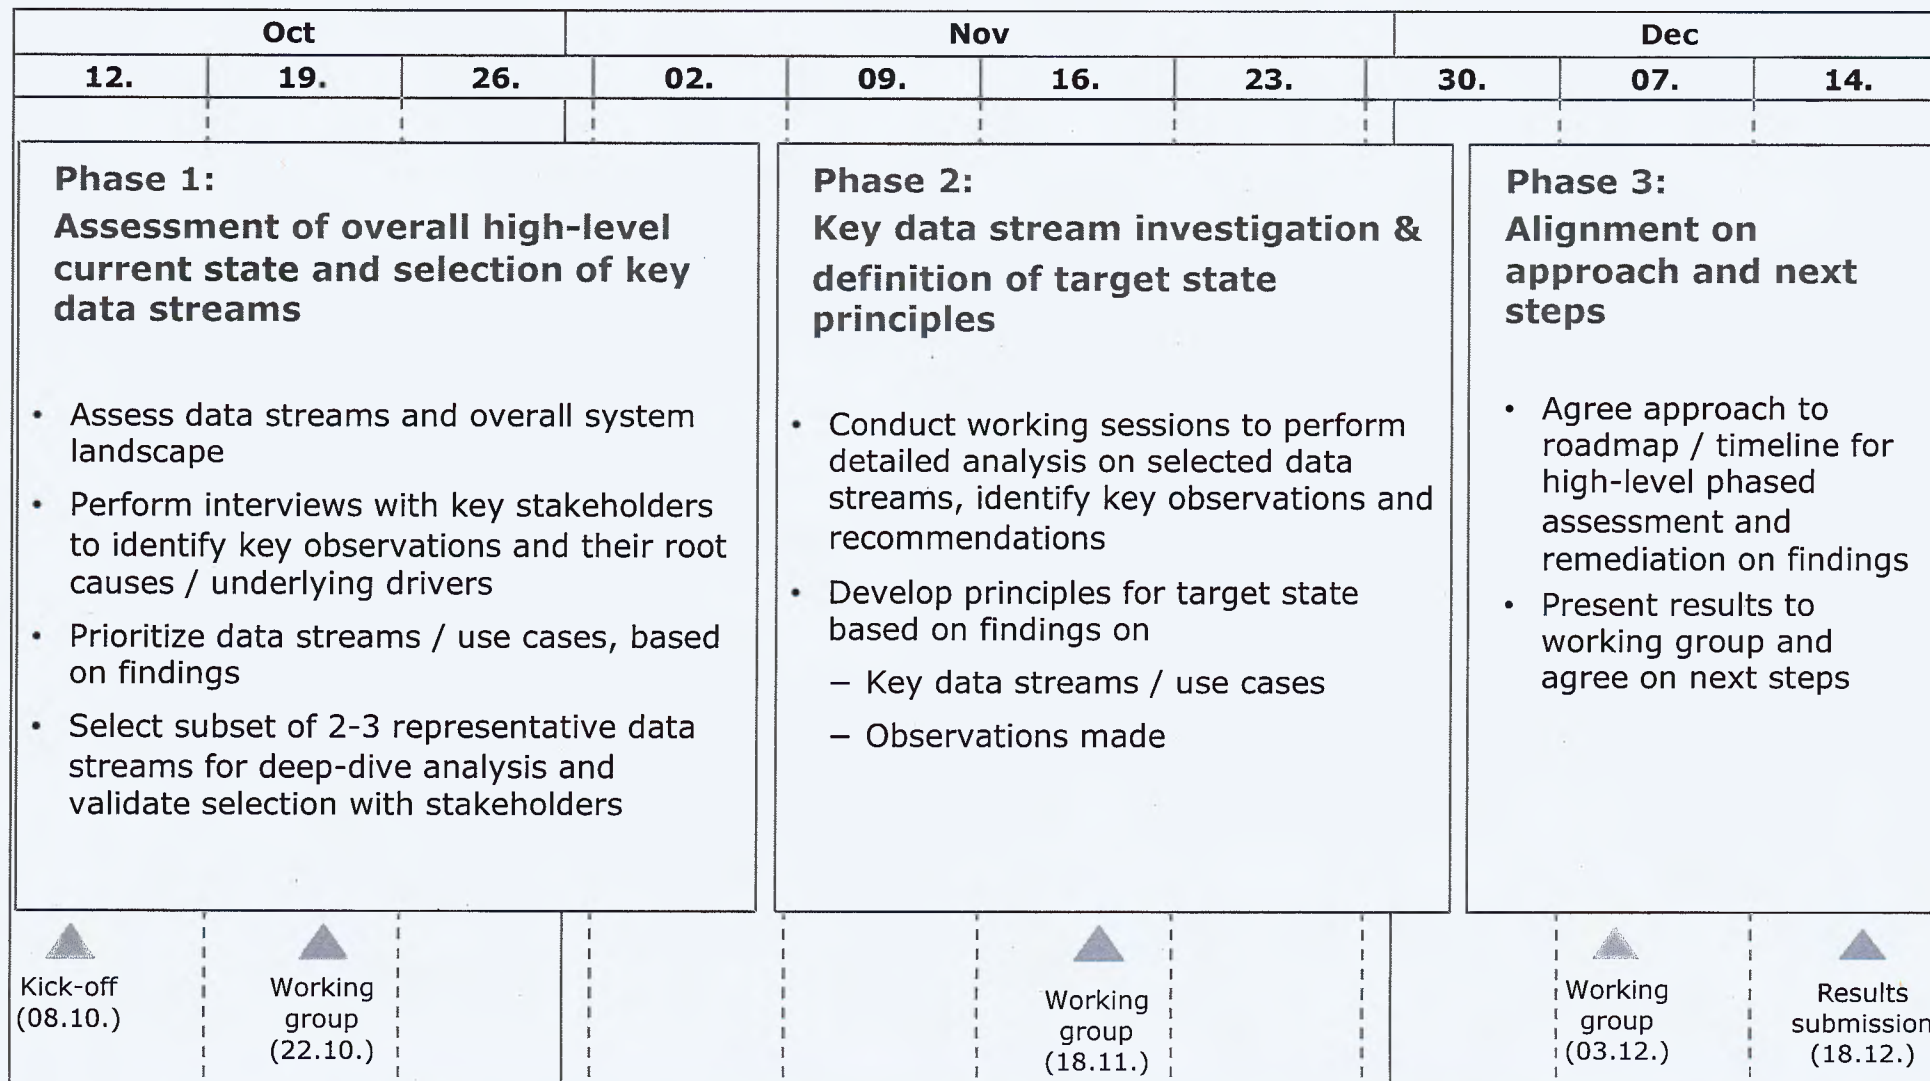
| Oct | | | Nov | | | | Dec | | |
|---|---|---|---|---|---|---|---|---|---|
| 12. | 19. | 26. | 02. | 09. | 16. | 23. | 30. | 07. | 14. |

Phase 1:
Assessment of overall high-level current state and selection of key data streams

- Assess data streams and overall system landscape
- Perform interviews with key stakeholders to identify key observations and their root causes / underlying drivers
- Prioritize data streams / use cases, based on findings
- Select subset of 2-3 representative data streams for deep-dive analysis and validate selection with stakeholders

Phase 2:
Key data stream investigation & definition of target state principles

- Conduct working sessions to perform detailed analysis on selected data streams, identify key observations and recommendations
- Develop principles for target state based on findings on
  – Key data streams / use cases
  – Observations made

Phase 3:
Alignment on approach and next steps

- Agree approach to roadmap / timeline for high-level phased assessment and remediation on findings
- Present results to working group and agree on next steps

Kick-off (08.10.)

Working group (22.10.)

Working group (18.11.)

Working group (03.12.)

Results submission (18.12.)